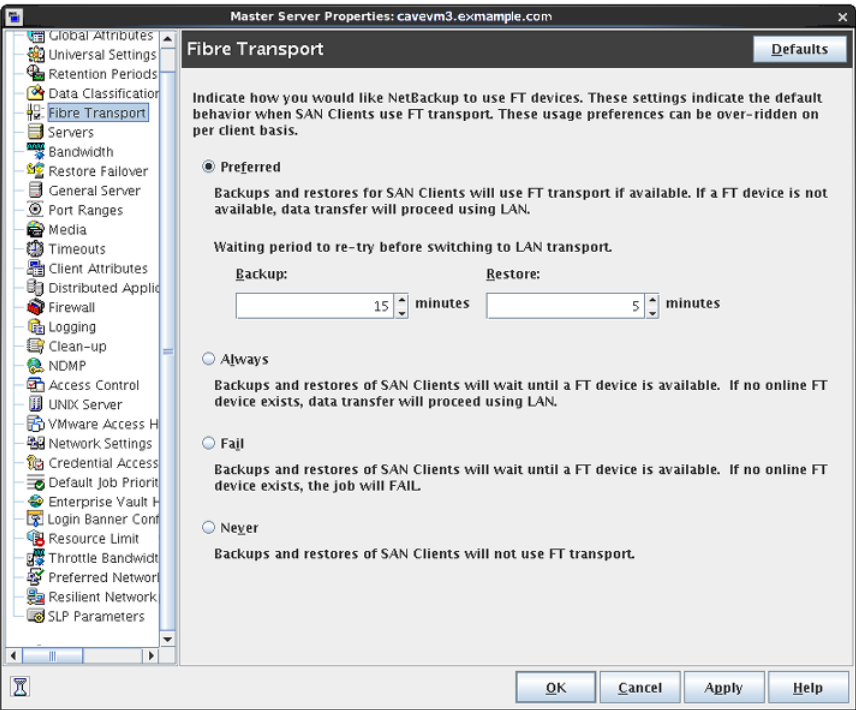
Master Server Properties: cavevm3.exmample.com

Global Attributes
Universal Settings
Retention Periods
Data Classification
Fibre Transport
Servers
Bandwidth
Restore Failover
General Server
Port Ranges
Media
Timeouts
Client Attributes
Distributed Applic
Firewall
Logging
Clean-up
NDMP
Access Control
UNIX Server
VMware Access H
Network Settings
Credential Access
Default Job Priorit
Enterprise Vault H
Login Banner Conf
Resource Limit
Throttle Bandwidt
Preferred Networl
Resilient Network
SLP Parameters

Fibre Transport

Defaults

Indicate how you would like NetBackup to use FT devices. These settings indicate the default behavior when SAN Clients use FT transport. These usage preferences can be over-ridden on per client basis.

Preferred

Backups and restores for SAN Clients will use FT transport if available. If a FT device is not available, data transfer will proceed using LAN.

Waiting period to re-try before switching to LAN transport.

Backup:

15 minutes

Restore:

5 minutes

Always

Backups and restores of SAN Clients will wait until a FT device is available. If no online FT device exists, data transfer will proceed using LAN.

Fail

Backups and restores of SAN Clients will wait until a FT device is available. If no online FT device exists, the job will FAIL.

Never

Backups and restores of SAN Clients will not use FT transport.

OK Cancel Apply Help